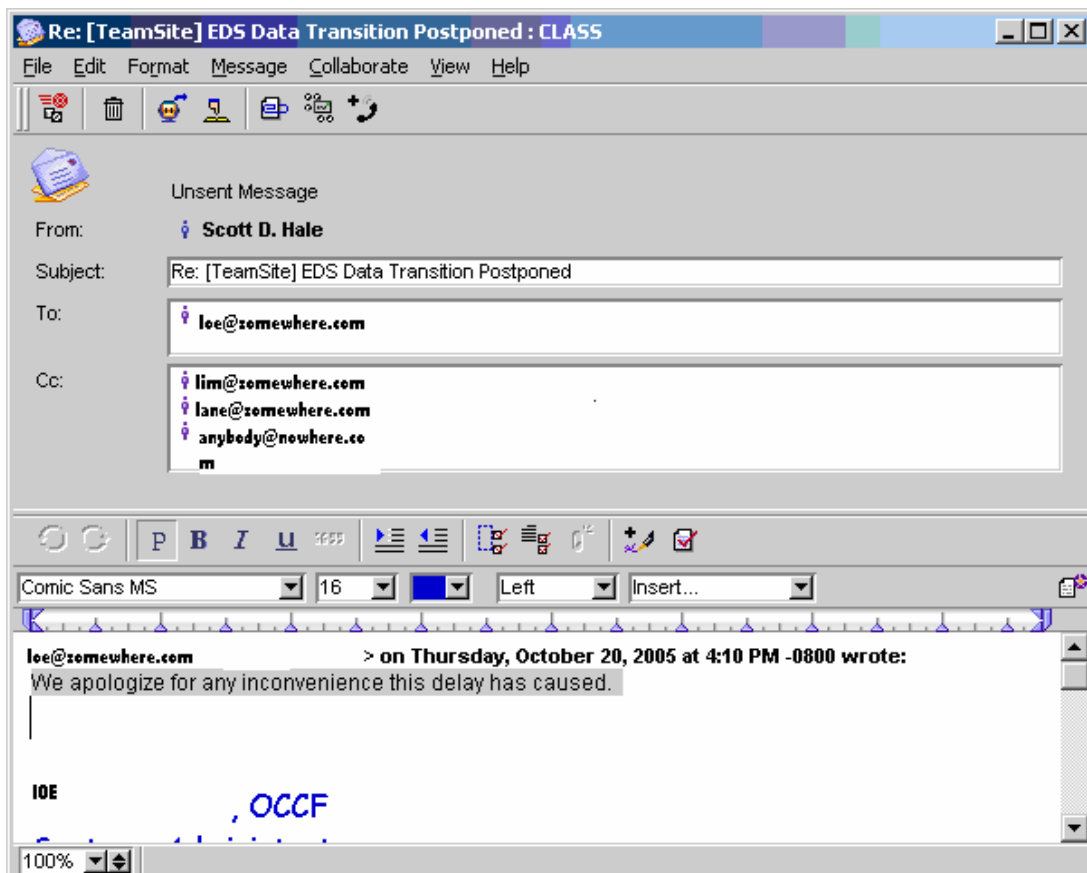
Re: [TeamSite] EDS Data Transition Postponed : CLASS

File Edit Format Message Collaborate View Help

Unsent Message

From: Scott D. Hale

Subject: Re: [TeamSite] EDS Data Transition Postponed

To: loe@zomewhere.com

Cc: lim@zomewhere.com
lane@zomewhere.com
anybody@nowhere.com

P B I U

Comic Sans MS 16 Left Insert...

loe@zomewhere.com > on Thursday, October 20, 2005 at 4:10 PM -0800 wrote:
We apologize for any inconvenience this delay has caused.

IOE

, OCCF

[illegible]

100%